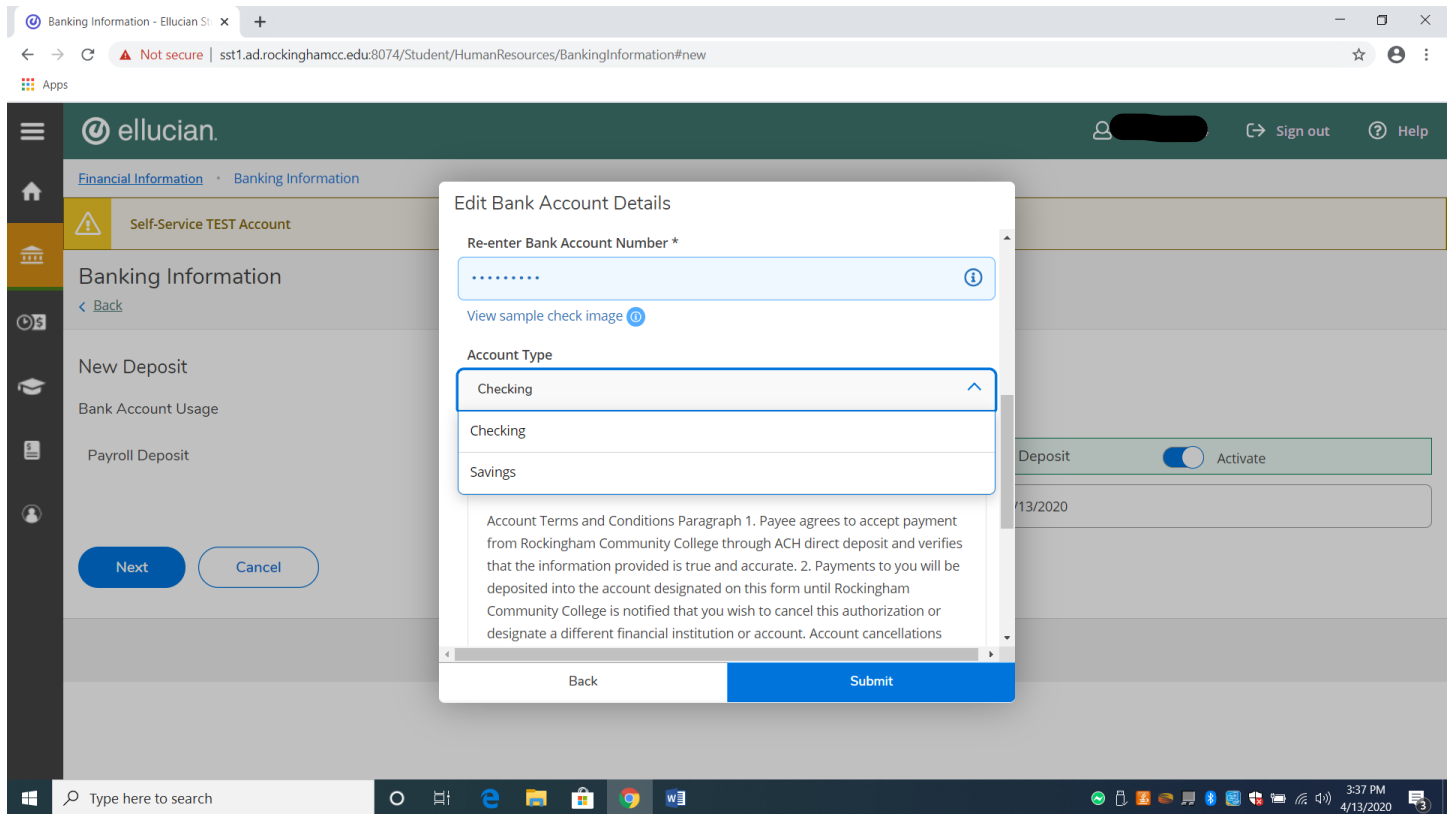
Banking Information - Ellucian S

Not secure | sst1.ad.rockinghamcc.edu:8074/Student/HumanResources/BankingInformation#new

Apps

ellucian.

Sign out

Help

Financial Information • Banking Information

Self-Service TEST Account

Banking Information

Back

New Deposit

Bank Account Usage

Payroll Deposit

Next

Cancel

Edit Bank Account Details

Re-enter Bank Account Number *

••••••••••

View sample check image

Account Type

Checking

Checking

Savings

Account Terms and Conditions Paragraph 1. Payee agrees to accept payment from Rockingham Community College through ACH direct deposit and verifies that the information provided is true and accurate. 2. Payments to you will be deposited into the account designated on this form until Rockingham Community College is notified that you wish to cancel this authorization or designate a different financial institution or account. Account cancellations

Back

Submit

Deposit

Activate

/13/2020

Type here to search

3:37 PM
4/13/2020

3